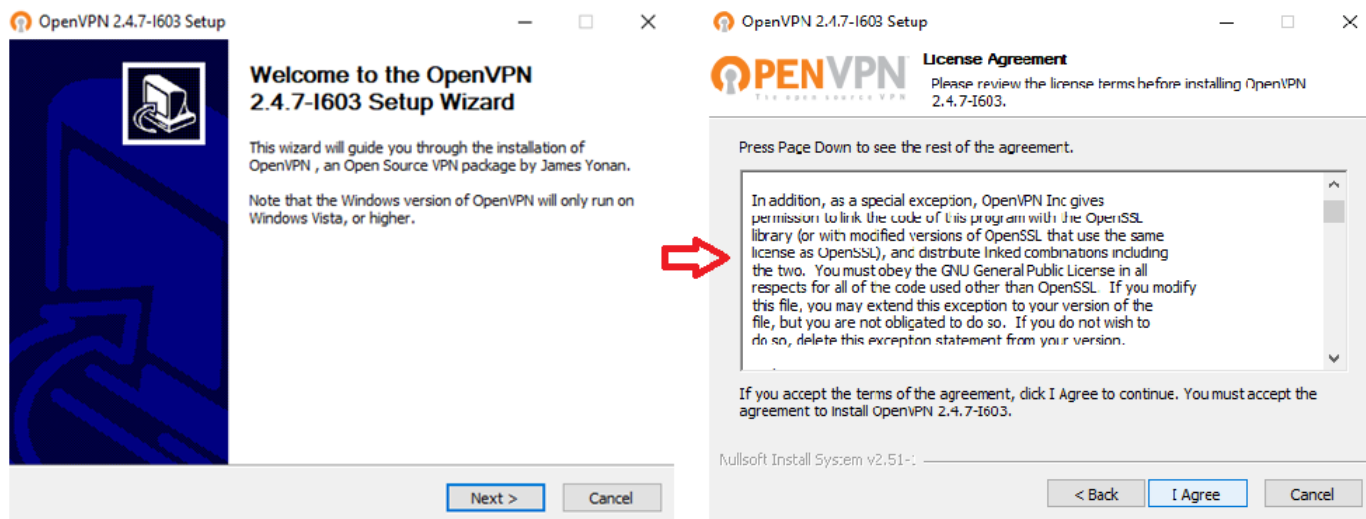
OpenVPN 2.4.7-I603 Setup

Welcome to the OpenVPN 2.4.7-I603 Setup Wizard

This wizard will guide you through the installation of OpenVPN , an Open Source VPN package by James Yonan.

Note that the Windows version of OpenVPN will only run on Windows Vista, or higher.

Next >

Cancel

OpenVPN 2.4.7-I603 Setup

OPENVPN

The open source VPN

License Agreement

Please review the license terms before installing OpenVPN 2.4.7-I603.

Press Page Down to see the rest of the agreement.

In addition, as a special exception, OpenVPN Inc gives permisson to link the code of this program with the OpenSSL library (or with modified versions of OpenSSL that use the same license as OpenSSL), and distribute linked combinations including the two. You must obey the GNU General Public License in all respects for all of the code used other than OpenSSL. If you modify this file, you may extend this exception to your version of the file, but you are not obligated to do so. If you do not wish to do so, delete this exception statement from your version.

If you accept the terms of the agreement, click I Agree to continue. You must accept the agreement to install OpenVPN 2.4.7-I603.

Nullsoft Install System v2.51-1

< Back

I Agree

Cancel